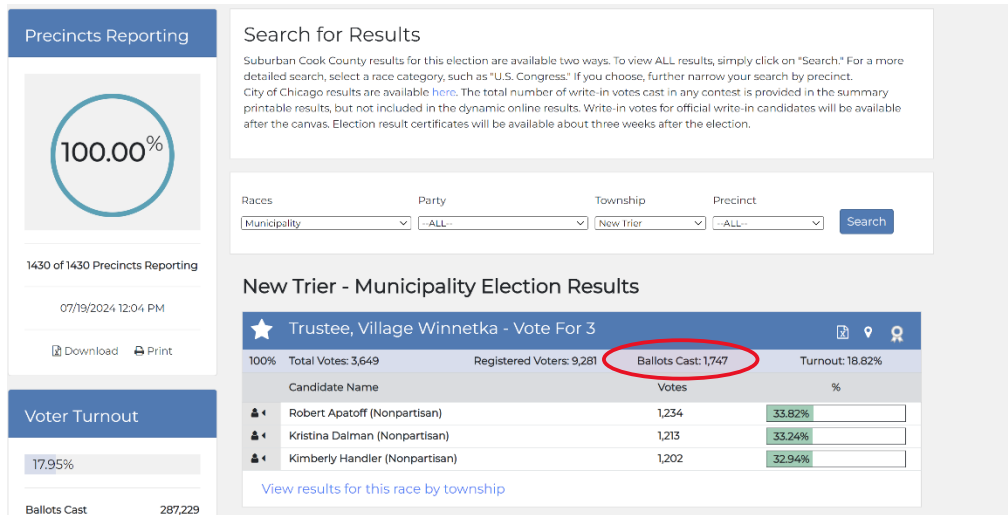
Precincts Reporting

100.00%

1430 of 1430 Precincts Reporting

07/19/2024 12:04 PM

Download Print

Voter Turnout

17.95%

Ballots Cast 287,229

Search for Results

Suburban Cook County results for this election are available two ways. To view ALL results, simply click on "Search." For a more detailed search, select a race category, such as "U.S. Congress." If you choose, further narrow your search by precinct.
City of Chicago results are available here. The total number of write-in votes cast in any contest is provided in the summary printable results, but not included in the dynamic online results. Write-in votes for official write-in candidates will be available after the canvas. Election result certificates will be available about three weeks after the election.

Races
Municipality
Party
--ALL--
Township
New Trier
Precinct
--ALL--
Search

New Trier - Municipality Election Results

Trustee, Village Winnetka - Vote For 3

100% Total Votes: 3,649 Registered Voters: 9,281 Ballots Cast: 1,747 Turnout: 18.82%

| Candidate Name | Votes | % |
|---|---|---|
| Robert Apatoff (Nonpartisan) | 1,234 | 33.82% |
| Kristina Dalman (Nonpartisan) | 1,213 | 33.24% |
| Kimberly Handler (Nonpartisan) | 1,202 | 32.94% |

View results for this race by township